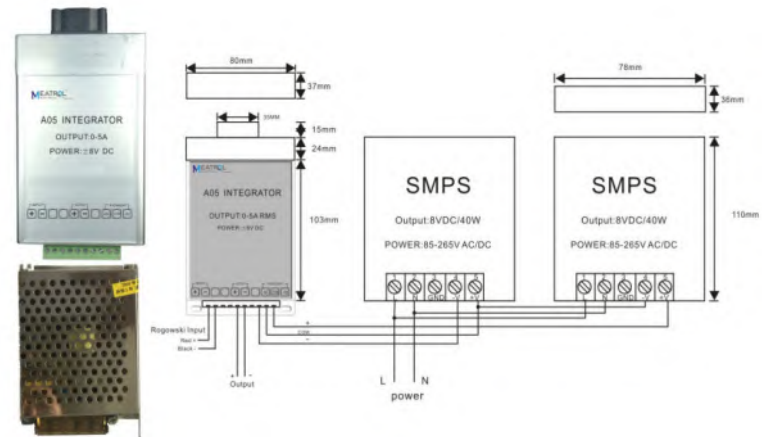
MEATROL
A05 INTEGRATOR
OUTPUT:0-5A
POWER:±8V DC

80mm
37mm
30mm
15mm
24mm
MEATROL
A05 INTEGRATOR
OUTPUT:0-5A RMS
POWER:±8V DC
103mm

SMPS
Output:8VDC/40W
POWER:85-265V AC/DC
L N GND -V +V

78mm
36mm
SMPS
Output:8VDC/40W
POWER:85-265V AC/DC
L N GND -V +V
110mm

Rogowski Input
Red +
Black -
Output
L N
power